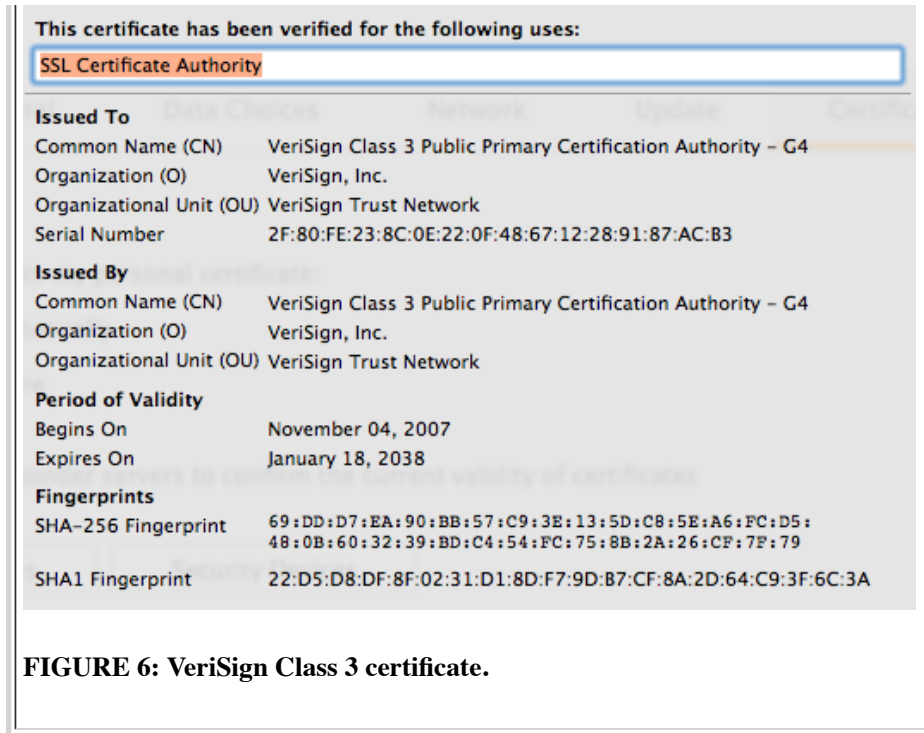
This certificate has been verified for the following uses:

SSL Certificate Authority

Issued To

| | |
|---|---|
| Common Name (CN) | VeriSign Class 3 Public Primary Certification Authority - G4 |
| Organization (O) | VeriSign, Inc. |
| Organizational Unit (OU) | VeriSign Trust Network |
| Serial Number | 2F:80:FE:23:8C:0E:22:0F:48:67:12:28:91:87:AC:B3 |

Issued By

| | |
|---|---|
| Common Name (CN) | VeriSign Class 3 Public Primary Certification Authority - G4 |
| Organization (O) | VeriSign, Inc. |
| Organizational Unit (OU) | VeriSign Trust Network |

Period of Validity

| | |
|---|---|
| Begins On | November 04, 2007 |
| Expires On | January 18, 2038 |

Fingerprints

| | |
|---|---|
| SHA-256 Fingerprint | 69:DD:D7:EA:90:BB:57:C9:3E:13:5D:C8:5E:A6:FC:D5:48:0B:60:32:39:BD:C4:54:FC:75:8B:2A:26:CF:7F:79 |
| SHA1 Fingerprint | 22:D5:D8:DF:8F:02:31:D1:8D:F7:9D:B7:CF:8A:2D:64:C9:3F:6C:3A |

FIGURE 6: VeriSign Class 3 certificate.